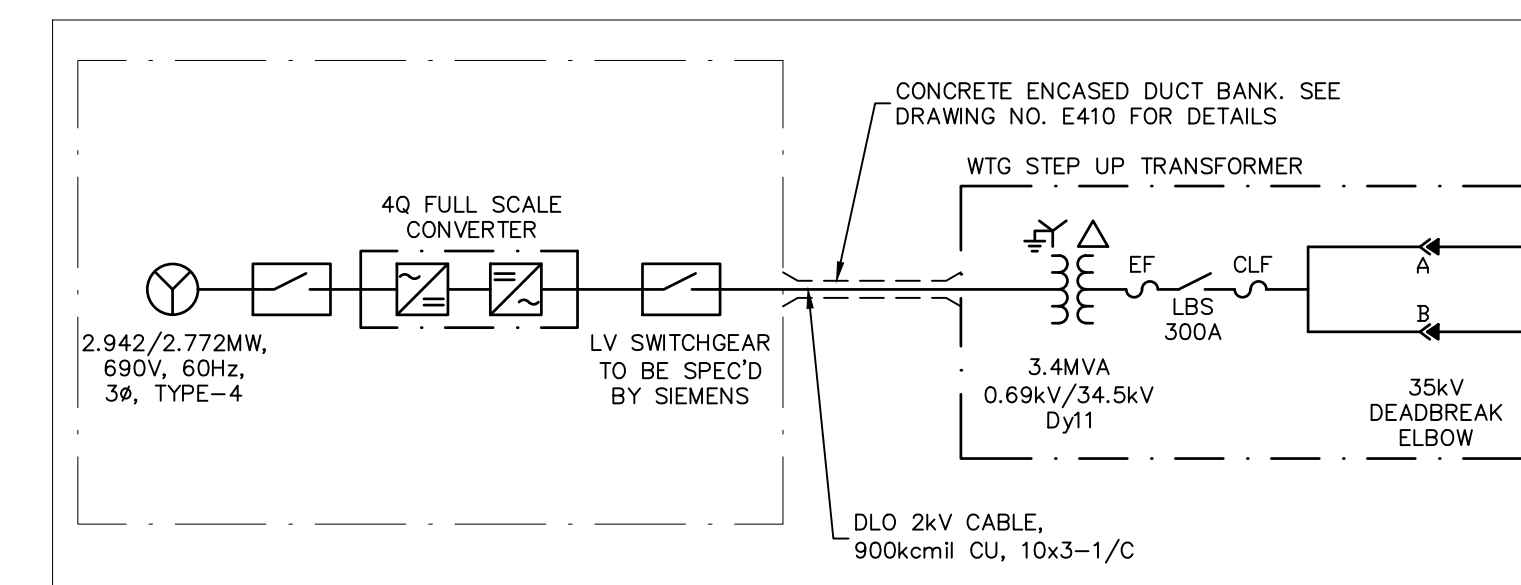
CONCRETE ENCASED DUCT BANK. SEE DRAWING NO. E410 FOR DETAILS

WTG STEP UP TRANSFORMER

4Q FULL SCALE CONVERTER

EF

CLF

A

B

LBS 300A

2.942/2.772MW, 690V, 60Hz, 3ø, TYPE-4

LV SWITCHGEAR TO BE SPEC'D BY SIEMENS

3.4MVA 0.69kV/34.5kV Dy11

35kV DEADBREAK ELBOW

DLO 2kV CABLE, 900kcmil CU, 10x3-1/C